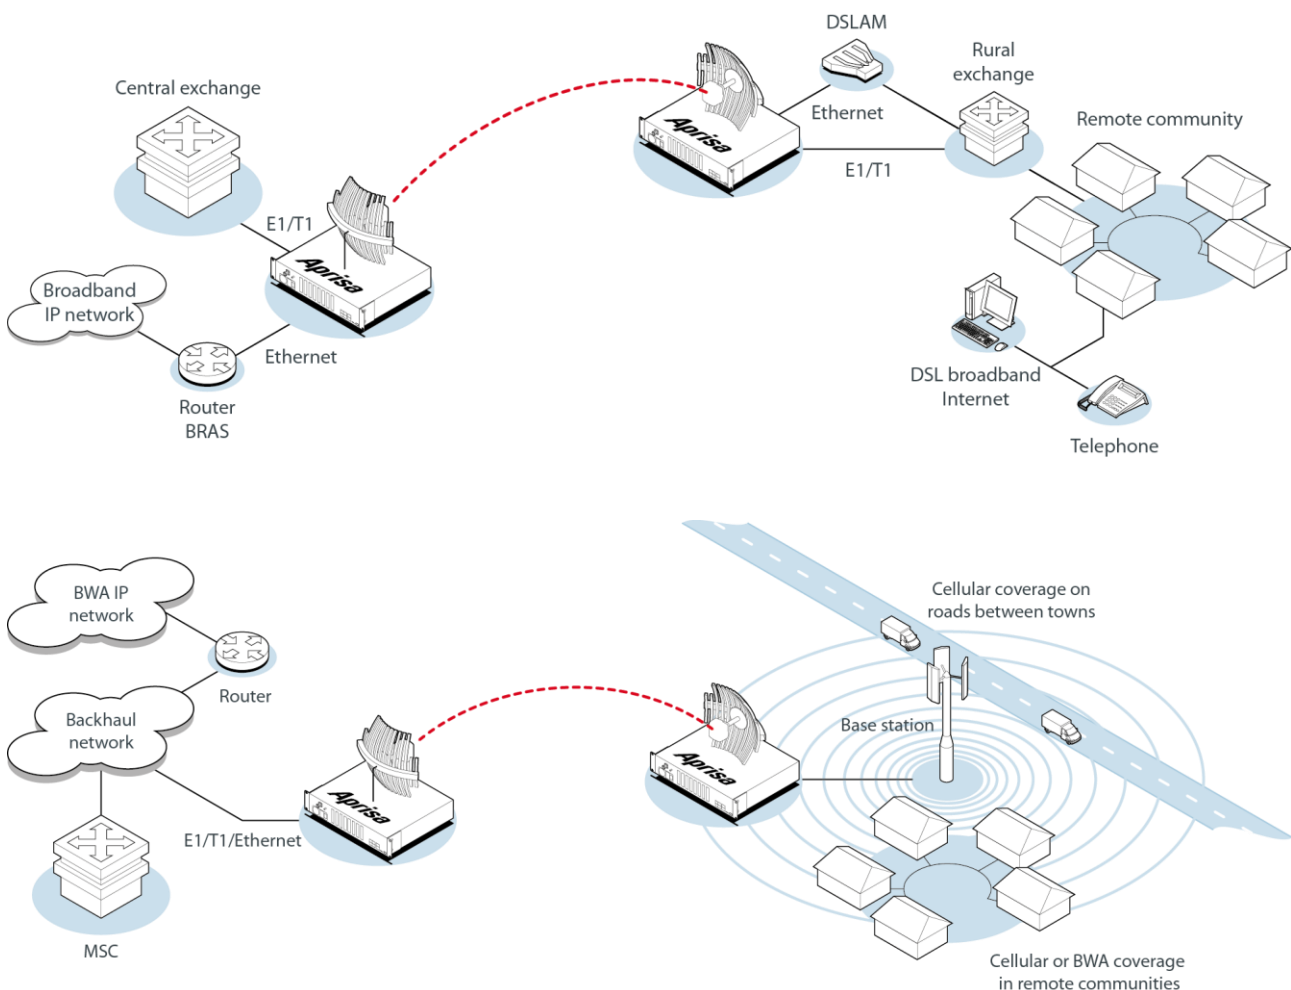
DSLAM

Central exchange

Rural exchange

Ethernet

Remote community

E1/T1

E1/T1

Aprisa

Aprisa

Broadband IP network

Ethernet

Router BRAS

DSL broadband Internet

Telephone

BWA IP network

Cellular coverage on roads between towns

Router

Backhaul network

Base station

Aprisa

Aprisa

E1/T1/Ethernet

MSC

Cellular or BWA coverage in remote communities